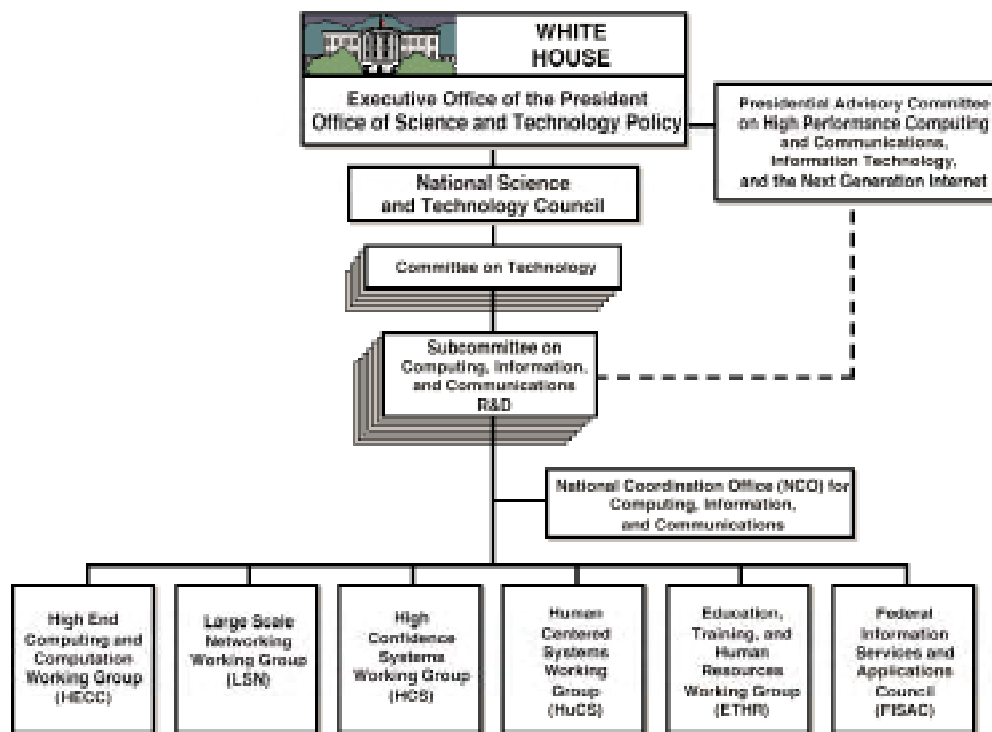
WHITE HOUSE

Executive Office of the President
Office of Science and Technology Policy

Presidential Advisory Committee on High Performance Computing and Communications, Information Technology, and the Next Generation Internet

National Science and Technology Council

Committee on Technology

Subcommittee on Computing, Information, and Communications R&D

National Coordination Office (NCO) for Computing, Information, and Communications

High End Computing and Computation Working Group (HECC)

Large Scale Networking Working Group (LSN)

High Confidence Systems Working Group (HCS)

Human Centered Systems Working Group (HuCS)

Education, Training, and Human Resources Working Group (ETHR)

Federal Information Services and Applications Council (FISAC)